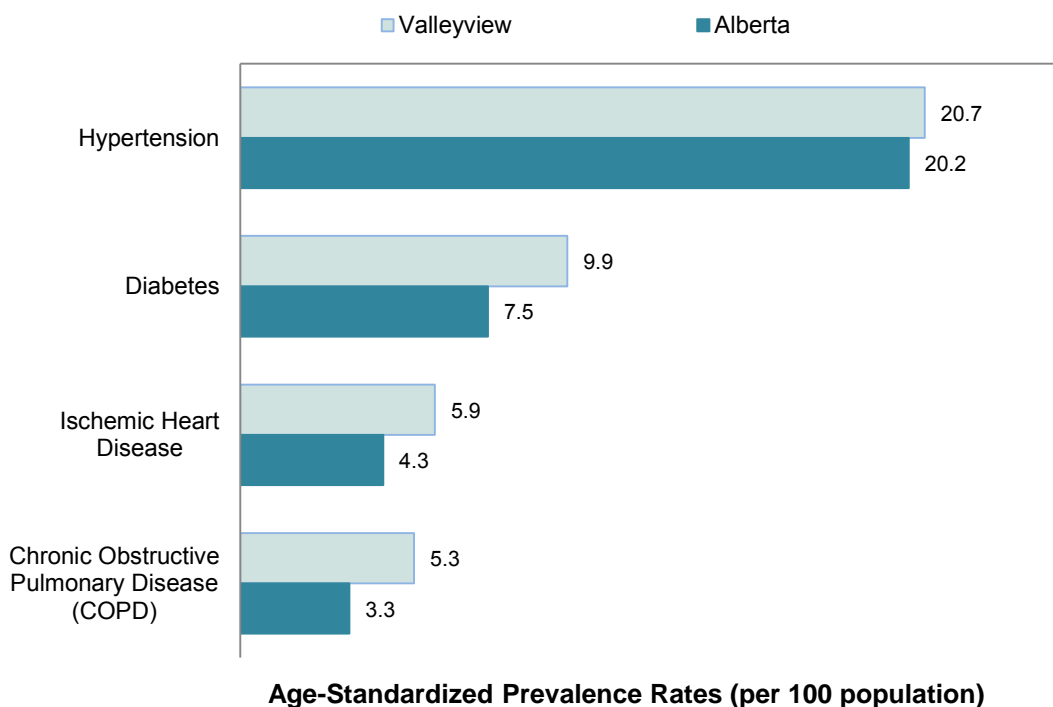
Valleyview Alberta

| | Valleyview | Alberta |
|---|---|---|
| Hypertension | 20.7 | 20.2 |
| Diabetes | 9.9 | 7.5 |
| Ischemic Heart Disease | 5.9 | 4.3 |
| Chronic Obstructive Pulmonary Disease (COPD) | 5.3 | 3.3 |

Age-Standardized Prevalence Rates (per 100 population)